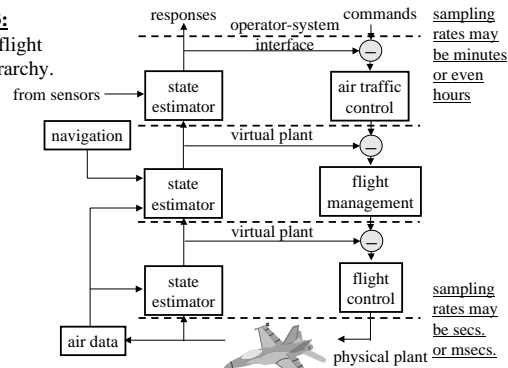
:
flight
archy.

responses operator-system commands
interface

sampling rates may be minutes or even hours

state estimator
from sensors
air traffic control

navigation
virtual plant

state estimator
flight management

virtual plant

state estimator
flight control

sampling rates may be secs. or msecs.

air data
physical plant